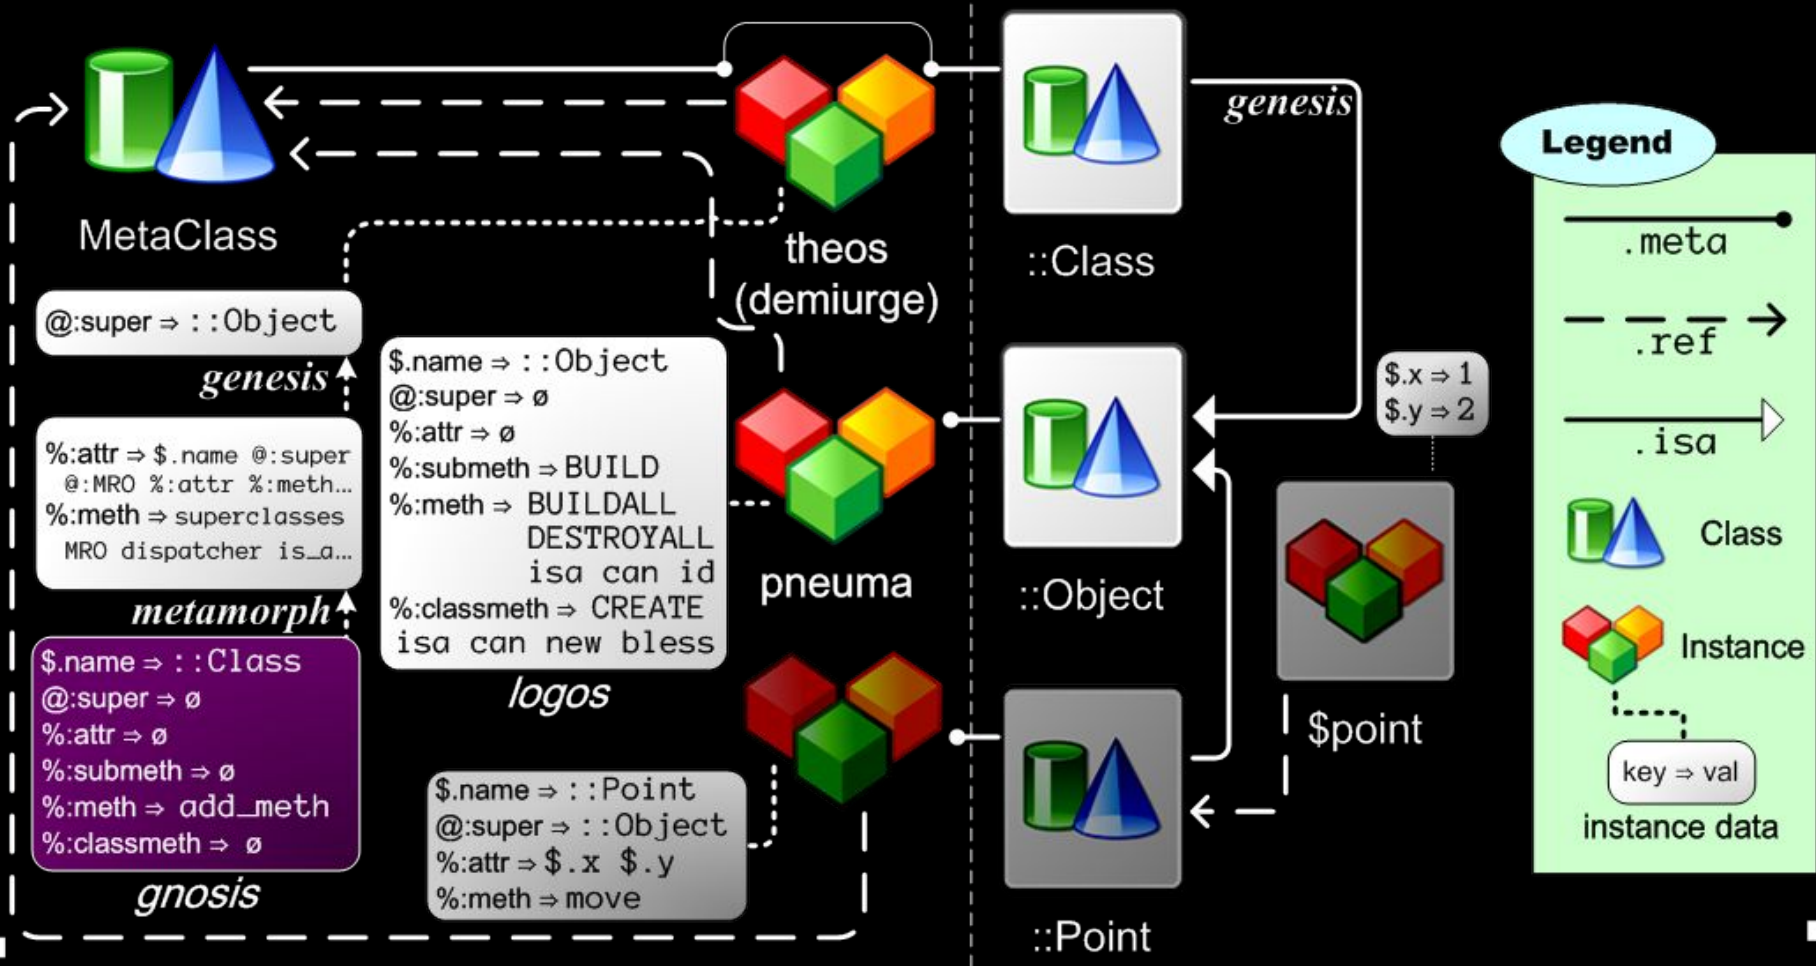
MetaClass

theos
(demiurge)

::Class

genesis

Legend

.meta

.ref

.isa

Class

Instance

key ⇒ val
instance data

@:super ⇒ ::Object

genesis

%:attr ⇒ $.name @:super @:MRO %:attr %:meth…
%:meth ⇒ superclasses MRO dispatcher is_a…

metamorph

$.name ⇒ ::Class
@:super ⇒ ø
%:attr ⇒ ø
%:submeth ⇒ ø
%:meth ⇒ add_meth
%:classmeth ⇒ ø

gnosis

$.name ⇒ ::Object
@:super ⇒ ø
%:attr ⇒ ø
%:submeth ⇒ BUILD
%:meth ⇒ BUILDALL DESTROYALL isa can id
%:classmeth ⇒ CREATE isa can new bless

logos

pneuma

::Object

$.x ⇒ 1
$.y ⇒ 2

$point

$.name ⇒ ::Point
@:super ⇒ ::Object
%:attr ⇒ $.x $.y
%:meth ⇒ move

::Point